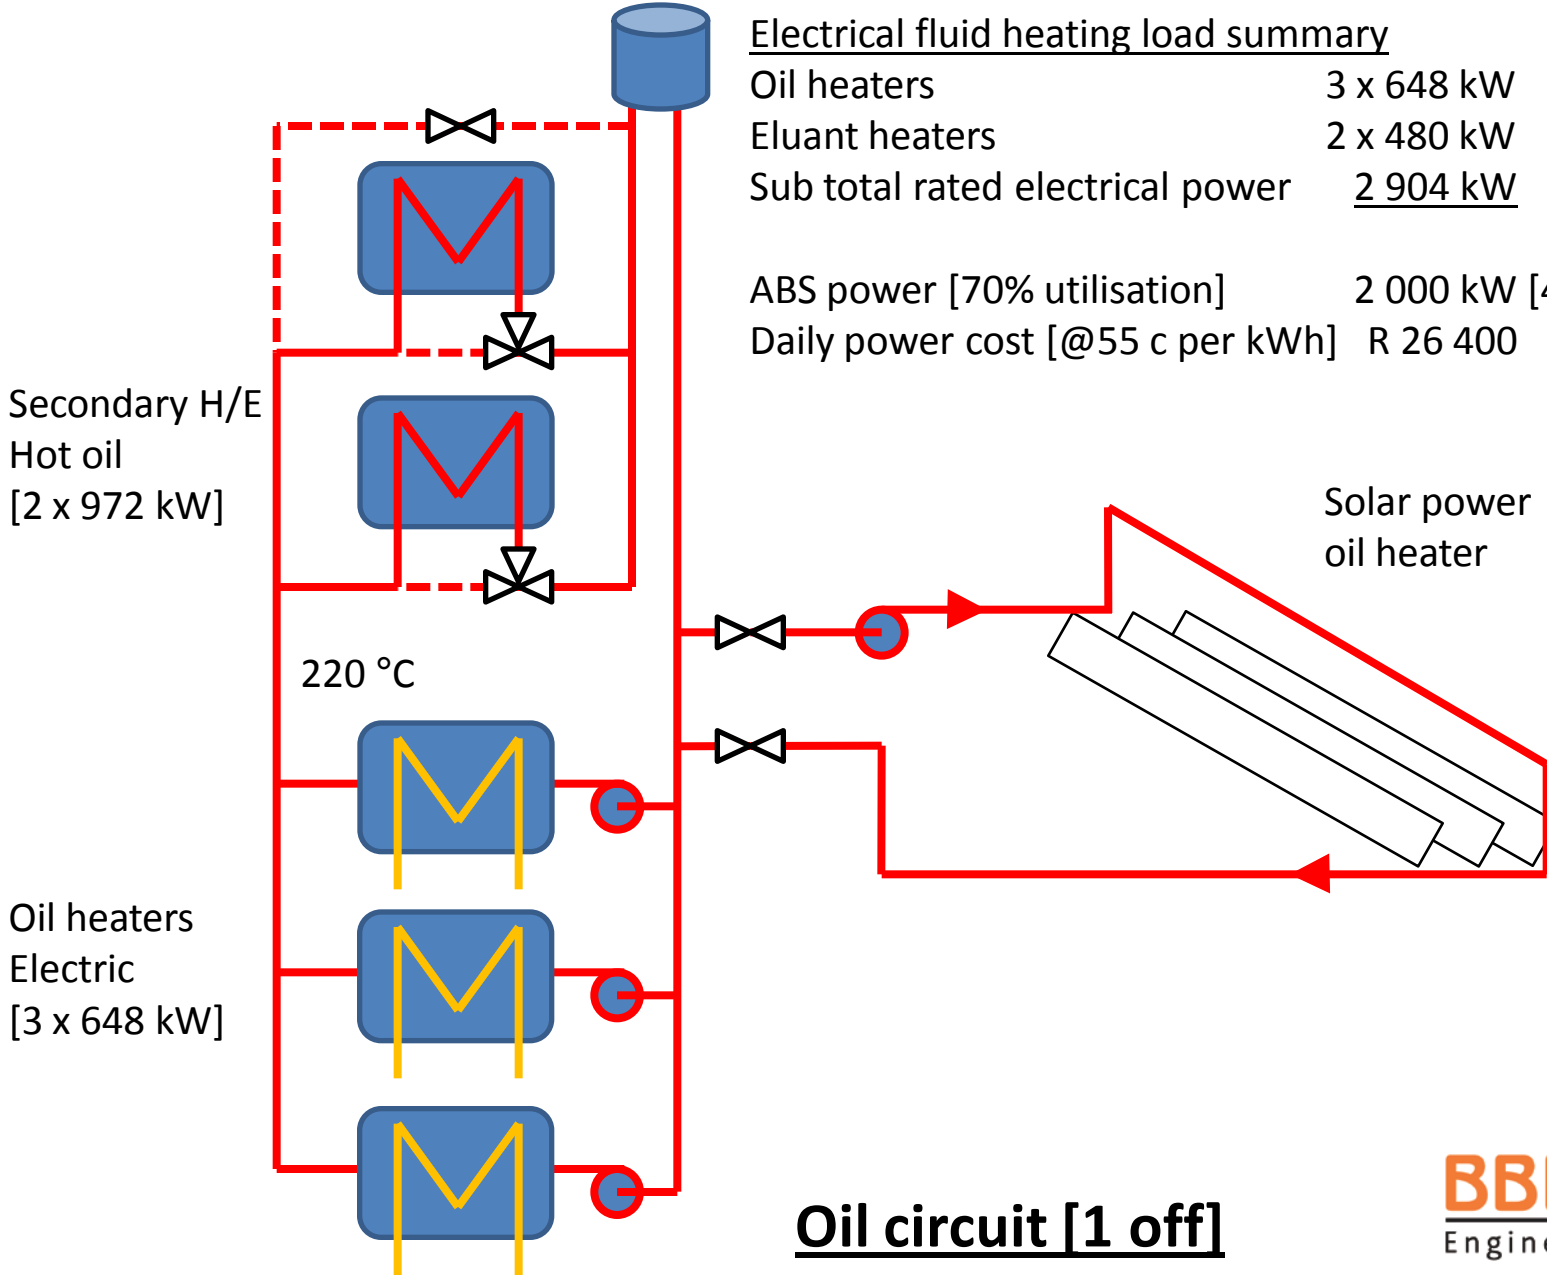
Electrical fluid heating load summary

| | |
|---|---|
| Oil heaters | 3 x 648 kW |
| Eluant heaters | 2 x 480 kW |
| Sub total rated electrical power | 2 904 kW |

| | |
|---|---|
| ABS power [70% utilisation] | 2 000 kW [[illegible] |
| Daily power cost [@55 c per kWh] | R 26 400 |

Secondary H/E
Hot oil
[2 x 972 kW]

220 °C

Solar power
oil heater

Oil heaters
Electric
[3 x 648 kW]

Oil circuit [1 off]

BB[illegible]
Engin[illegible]